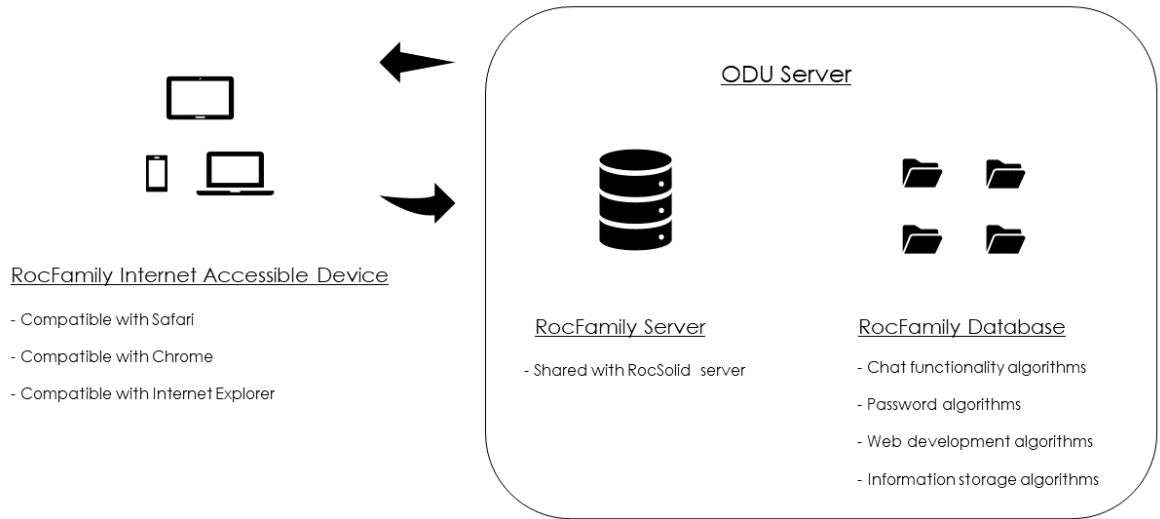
ODU Server

RocFamily Internet Accessible Device

- Compatible with Safari

- Compatible with Chrome

- Compatible with Internet Explorer

RocFamily Server

- Shared with RocSolid server

RocFamily Database

- Chat functionality algorithms

- Password algorithms

- Web development algorithms

- Information storage algorithms